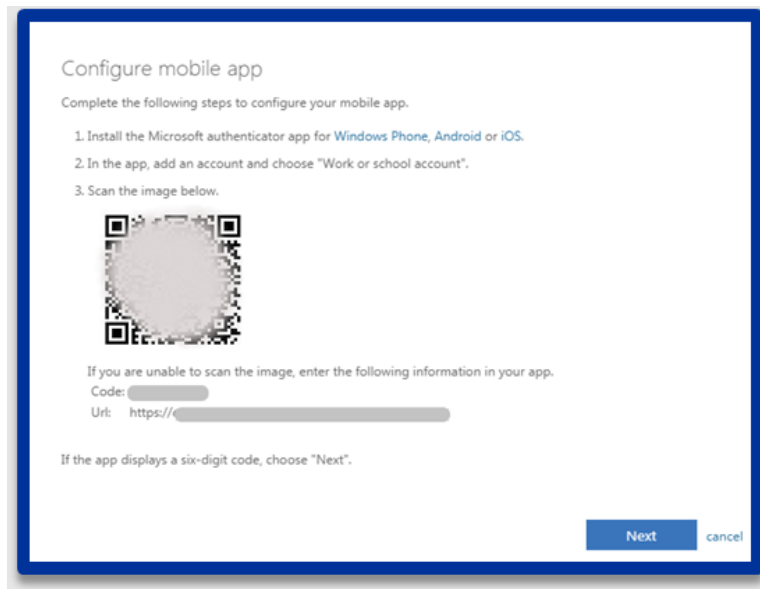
Configure mobile app

Complete the following steps to configure your mobile app.

1. Install the Microsoft authenticator app for Windows Phone, Android or iOS.

2. In the app, add an account and choose "Work or school account".

3. Scan the image below.

If you are unable to scan the image, enter the following information in your app.

Code: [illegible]

Url: https://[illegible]

If the app displays a six-digit code, choose "Next".

Next

cancel